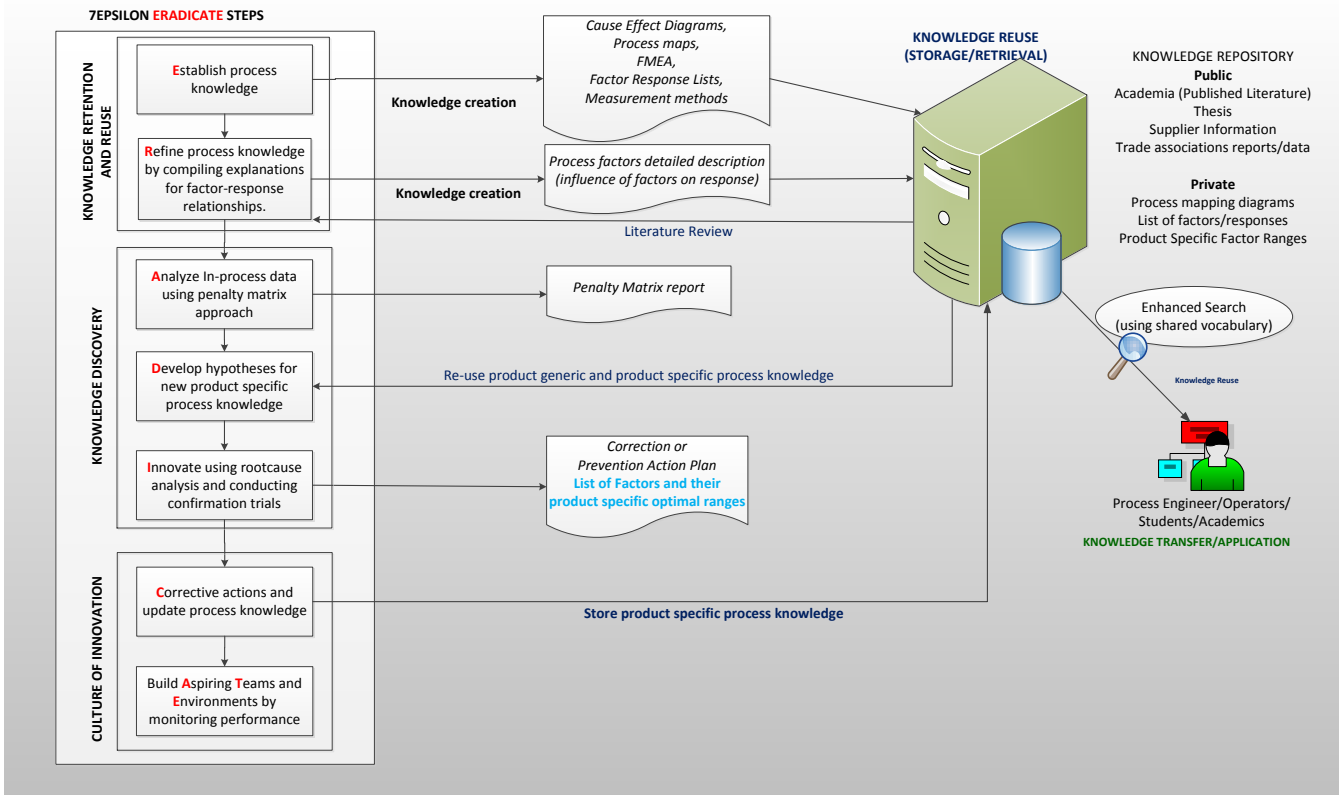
7EPSILON ERADICATE STEPS

KNOWLEDGE RETENTION AND REUSE

Establish process knowledge

Refine process knowledge by compiling explanations for factor-response relationships.

KNOWLEDGE DISCOVERY

Analyze In-process data using penalty matrix approach

Develop hypotheses for new product specific process knowledge

Innovate using rootcause analysis and conducting confirmation trials

CULTURE OF INNOVATION

Corrective actions and update process knowledge

Build Aspiring Teams and Environments by monitoring performance

Knowledge creation

Cause Effect Diagrams, Process maps, FMEA, Factor Response Lists, Measurement methods

Knowledge creation

Process factors detailed description (influence of factors on response)

Literature Review

Penalty Matrix report

Re-use product generic and product specific process knowledge

Correction or Prevention Action Plan
List of Factors and their product specific optimal ranges

Store product specific process knowledge

KNOWLEDGE REUSE (STORAGE/RETRIEVAL)

KNOWLEDGE REPOSITORY
Public
Academia (Published Literature)
Thesis
Supplier Information
Trade associations reports/data

Private
Process mapping diagrams
List of factors/responses
Product Specific Factor Ranges

Enhanced Search (using shared vocabulary)

Knowledge Reuse

Process Engineer/Operators/ Students/Academics
KNOWLEDGE TRANSFER/APPLICATION